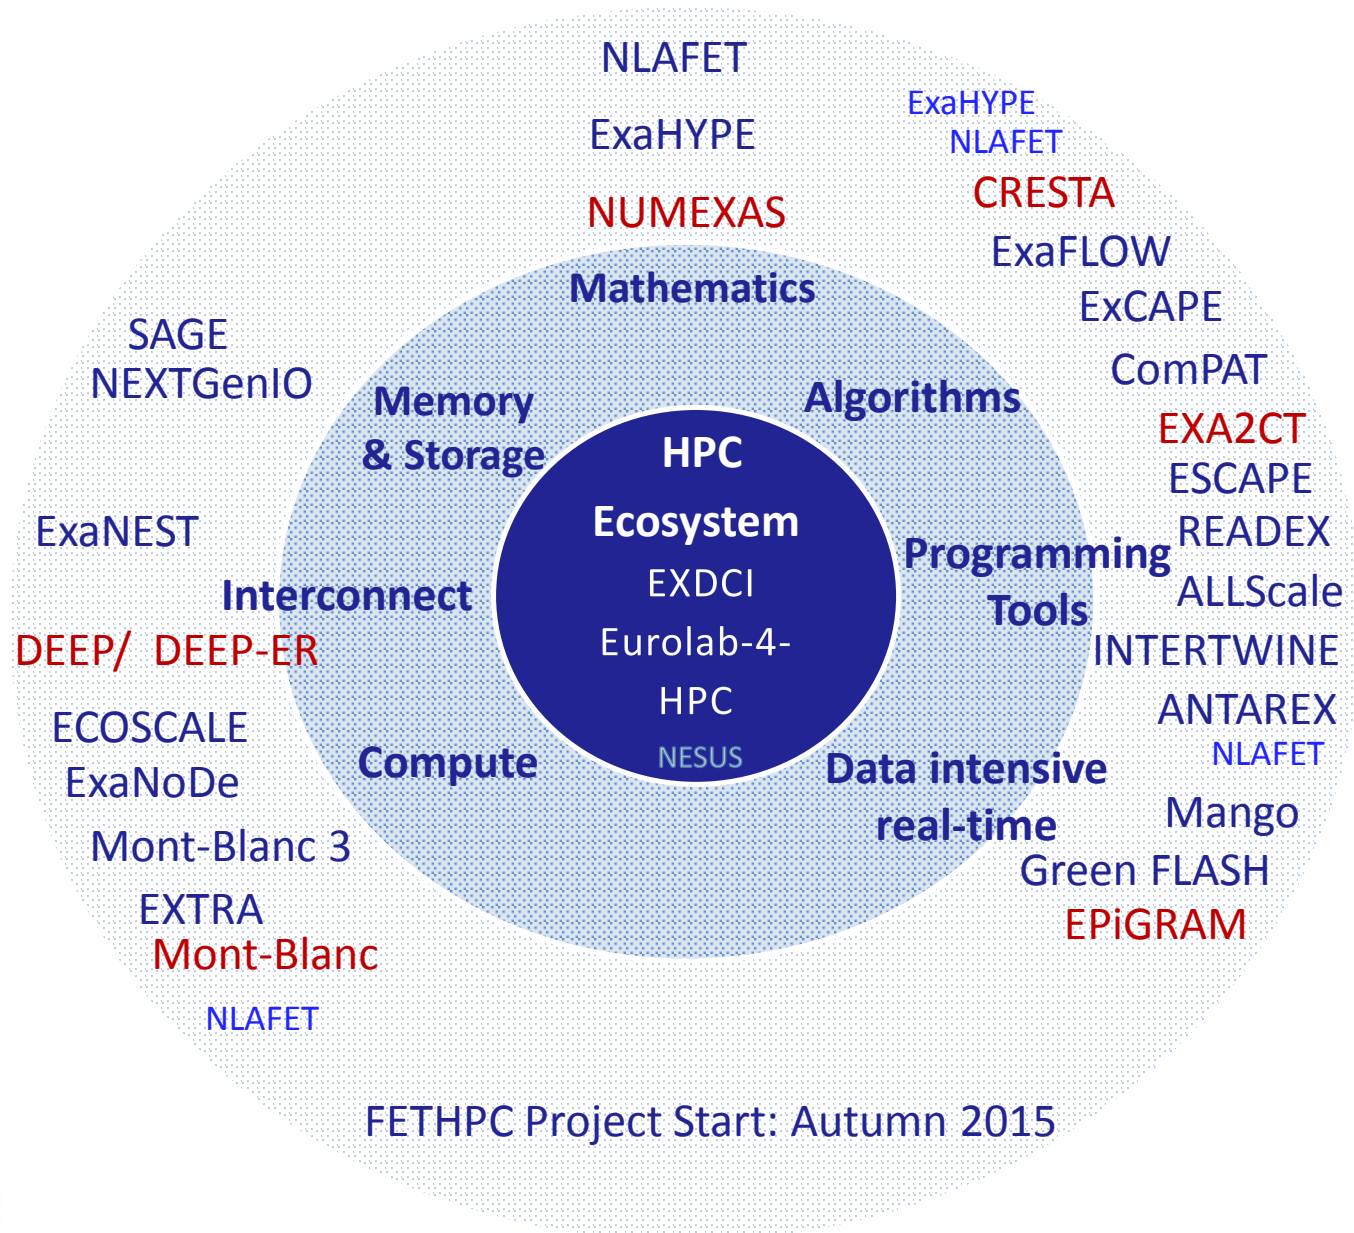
NLAFET

ExaHYPE

NUMEXAS

ExaHYPE
NLAFET

CRESTA

ExaFLOW

ExCAPE

ComPAT

EXA2CT

ESCAPE

READEX

ALLScale

INTERTWINE

ANTAREX

NLAFET

Mango

Green FLASH

EPiGRAM

SAGE
NEXTGenIO

ExaNEST

DEEP/ DEEP-ER

ECOSCALE

ExaNoDe

Mont-Blanc 3

EXTRA

Mont-Blanc

NLAFET

Mathematics

Memory & Storage

Algorithms

Interconnect

Programming Tools

Compute

Data intensive real-time

HPC Ecosystem

EXDCI

Eurolab-4-HPC

NESUS

FETHPC Project Start: Autumn 2015